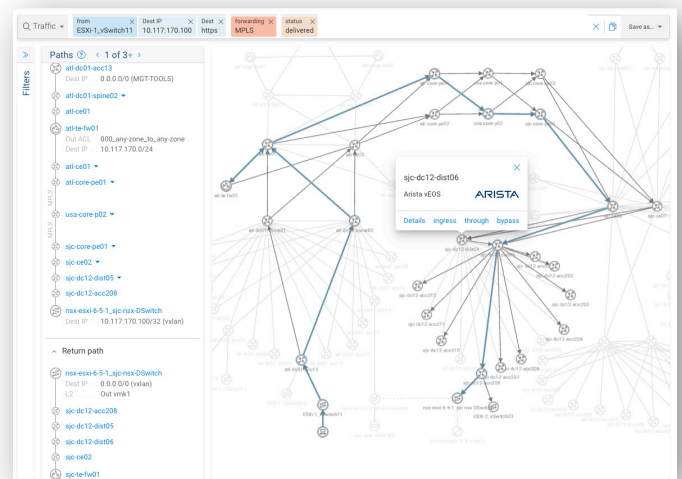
Traffic ▾ | from ESXi-1_vSwitch11 × | Dest IP 10.117.170.100 × | Dest https × | forwarding MPLS × | status delivered × | × | Save as... ▾

»

Filters

Paths ⓘ ‹ 1 of 3+ ›

atl-dc01-acc13
Dest IP 0.0.0.0/0 (MGT-TOOLS)

atl-dc01-spine02 ▾

atl-ce01

atl-te-fw01
Out ACL 000_any-zone_to_any-zone
Dest IP 10.117.170.0/24

atl-ce01 ▾

atl-core-pe01 ▾

MPLS

usa-core-p02 ▾

MPLS

sjc-core-pe01 ▾

sjc-ce02 ▾

sjc-dc12-dist05 ▾

sjc-dc12-acc208

nsx-esxi-6-5-1_sjc-nsx-DSwitch
Dest IP 10.117.170.100/32 (vxlan)

^ Return path

nsx-esxi-6-5-1_sjc-nsx-DSwitch
Dest IP 0.0.0.0/0 (vxlan)
L2 Out vmk1

sjc-dc12-acc208

sjc-dc12-dist05

sjc-dc12-dist06

sjc-ce02

sjc-te-fw01

sjc-dc12-dist06
Arista vEOS
ARISTA
Details ingress through bypass

atl-te-fw01
atl-dc01-spine01
atl-dc01-spine02
atl-core-pe02
usa-core-p02
sjc-dc12-acc212
sjc-dc12-acc211
sjc-dc12-acc210
sjc-dc12-acc209
sjc-dc12-acc208
sjc-dc12-acc207
sjc-dc12-acc206
sjc-dc12-acc203
sjc-dc12-acc204
sjc-dc12-acc205
atl-dc01-acc13
ESXi-1_vSwitch11
nsx-esxi-6-5-1_sjc-nsx-DSwitch
ESXi-3_vSwitch03